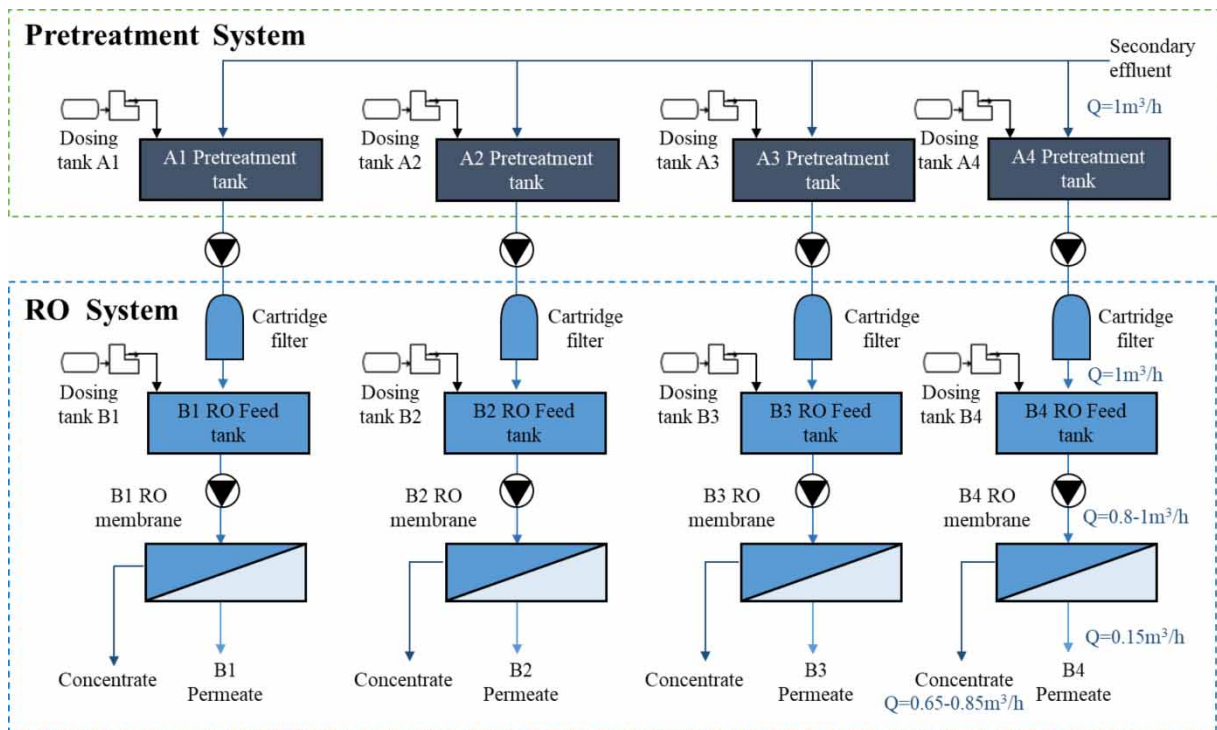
Pretreatment System

Secondary effluent

Q=1m$^3$/h

Dosing tank A1

A1 Pretreatment tank

Dosing tank A2

A2 Pretreatment tank

Dosing tank A3

A3 Pretreatment tank

Dosing tank A4

A4 Pretreatment tank

RO System

Cartridge filter

Cartridge filter

Cartridge filter

Cartridge filter

Q=1m$^3$/h

Dosing tank B1

B1 RO Feed tank

Dosing tank B2

B2 RO Feed tank

Dosing tank B3

B3 RO Feed tank

Dosing tank B4

B4 RO Feed tank

B1 RO membrane

B2 RO membrane

B3 RO membrane

B4 RO membrane

Q=0.8-1m$^3$/h

Q=0.15m$^3$/h

Concentrate

B1 Permeate

Concentrate

B2 Permeate

Concentrate

B3 Permeate

Concentrate

Q=0.65-0.85m$^3$/h

B4 Permeate